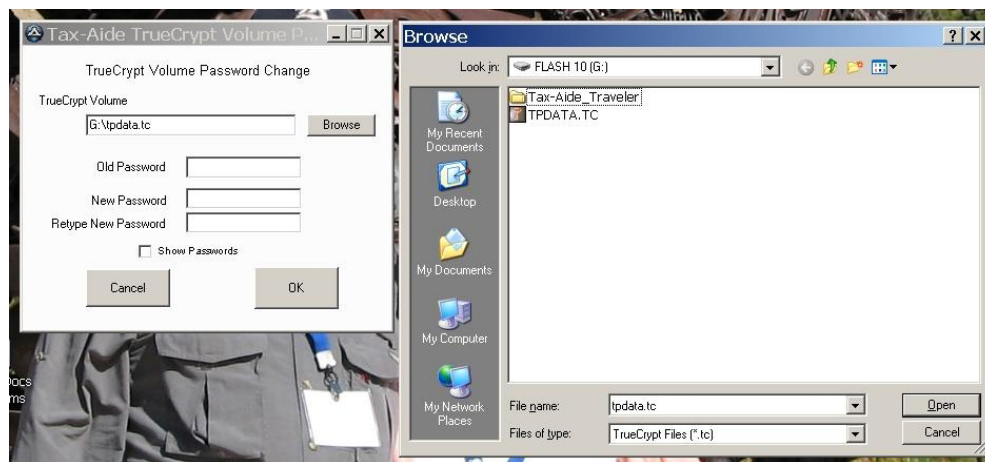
Tax-Aide TrueCrypt Volume P...

TrueCrypt Volume Password Change

TrueCrypt Volume

G:\tpdata.tc

Browse

Old Password

New Password

Retype New Password

Show Passwords

Cancel

OK

ocs
ms

Browse

?

Look in: FLASH 10 (G:)

My Recent Documents

Desktop

My Documents

My Computer

My Network Places

Tax-Aide_Traveler

TPDATA.TC

File name: tpdata.tc

Files of type: TrueCrypt Files (*.tc)

Open

Cancel